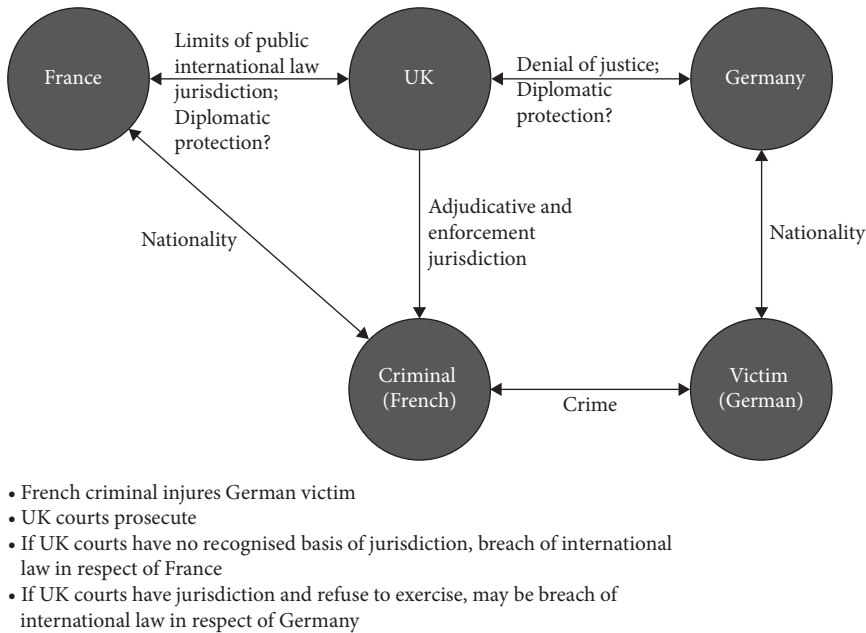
France

Limits of public international law jurisdiction; Diplomatic protection?

UK

Denial of justice; Diplomatic protection?

Germany

Nationality

Adjudicative and enforcement jurisdiction

Nationality

Criminal (French)

Crime

Victim (German)

• French criminal injures German victim
• UK courts prosecute
• If UK courts have no recognised basis of jurisdiction, breach of international law in respect of France
• If UK courts have jurisdiction and refuse to exercise, may be breach of international law in respect of Germany